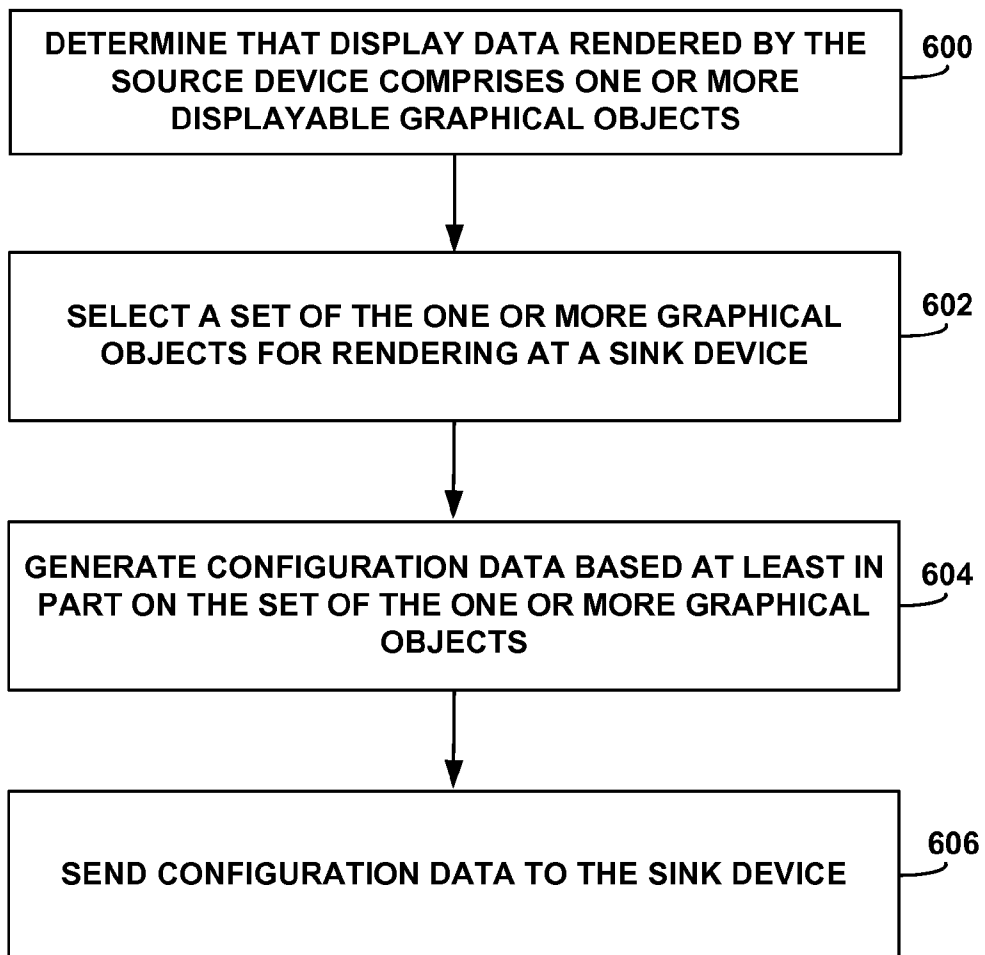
DETERMINE THAT DISPLAY DATA RENDERED BY THE SOURCE DEVICE COMPRISES ONE OR MORE DISPLAYABLE GRAPHICAL OBJECTS

600

SELECT A SET OF THE ONE OR MORE GRAPHICAL OBJECTS FOR RENDERING AT A SINK DEVICE

602

GENERATE CONFIGURATION DATA BASED AT LEAST IN PART ON THE SET OF THE ONE OR MORE GRAPHICAL OBJECTS

604

SEND CONFIGURATION DATA TO THE SINK DEVICE

606